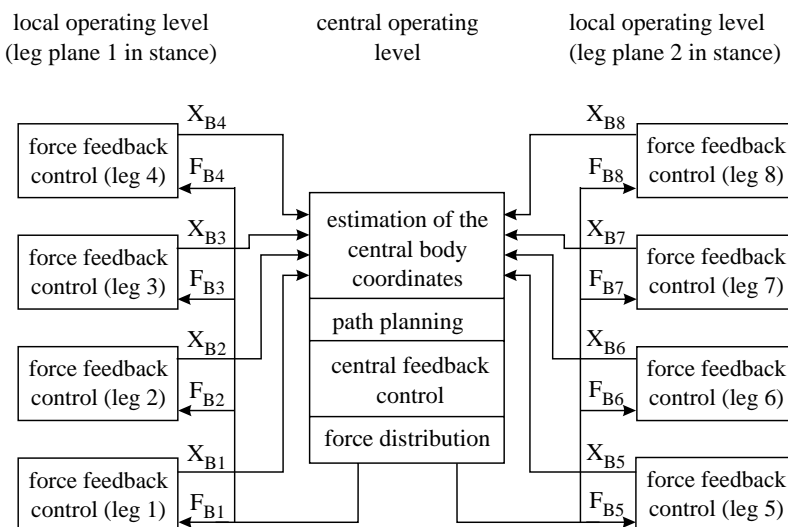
local operating level
(leg plane 1 in stance)

central operating
level

local operating level
(leg plane 2 in stance)

$X_{B4}$

force feedback control (leg 4)

$F_{B4}$

$X_{B3}$

force feedback control (leg 3)

$F_{B3}$

$X_{B2}$

force feedback control (leg 2)

$F_{B2}$

$X_{B1}$

force feedback control (leg 1)

$F_{B1}$

estimation of the central body coordinates

path planning

central feedback control

force distribution

$X_{B8}$

force feedback control (leg 8)

$F_{B8}$

$X_{B7}$

force feedback control (leg 7)

$F_{B7}$

$X_{B6}$

force feedback control (leg 6)

$F_{B6}$

$X_{B5}$

force feedback control (leg 5)

$F_{B5}$